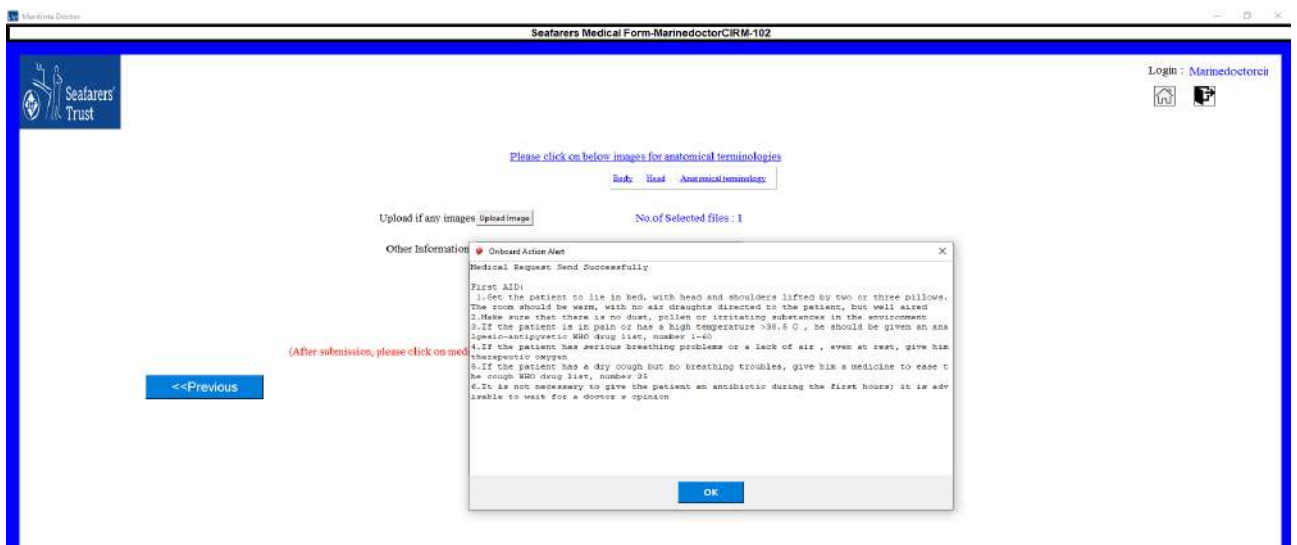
Maritime Doctor

Seafarers Medical Form-MarinedoctorCIRM-102

Seafarers' Trust

Login : Marinedoctorcir

Please click on below images for anatomical terminologies

Body Head Anatomical terminology

Upload if any images Upload Image

No.of Selected files : 1

Other Information

(After submission, please click on med

<<Previous

Onboard Action Alert

Medical Request Send Successfully

First AID:
1.Set the patient to lie in bed, with head and shoulders lifted by two or three pillows. The room should be warm, with no air draughts directed to the patient, but well aired
2.Make sure that there is no dust, pollen or irritating substances in the environment
3.If the patient is in pain or has a high temperature >38.5 C , he should be given an analgesic-antipyretic WHO drug list, number 1-40
4.If the patient has serious breathing problems or a lack of air , even at rest, give him therapeutic oxygen
5.If the patient has a dry cough but no breathing troubles, give him a medicine to ease the cough WHO drug list, number 25
6.It is not necessary to give the patient an antibiotic during the first hours; it is advisable to wait for a doctor s opinion

OK